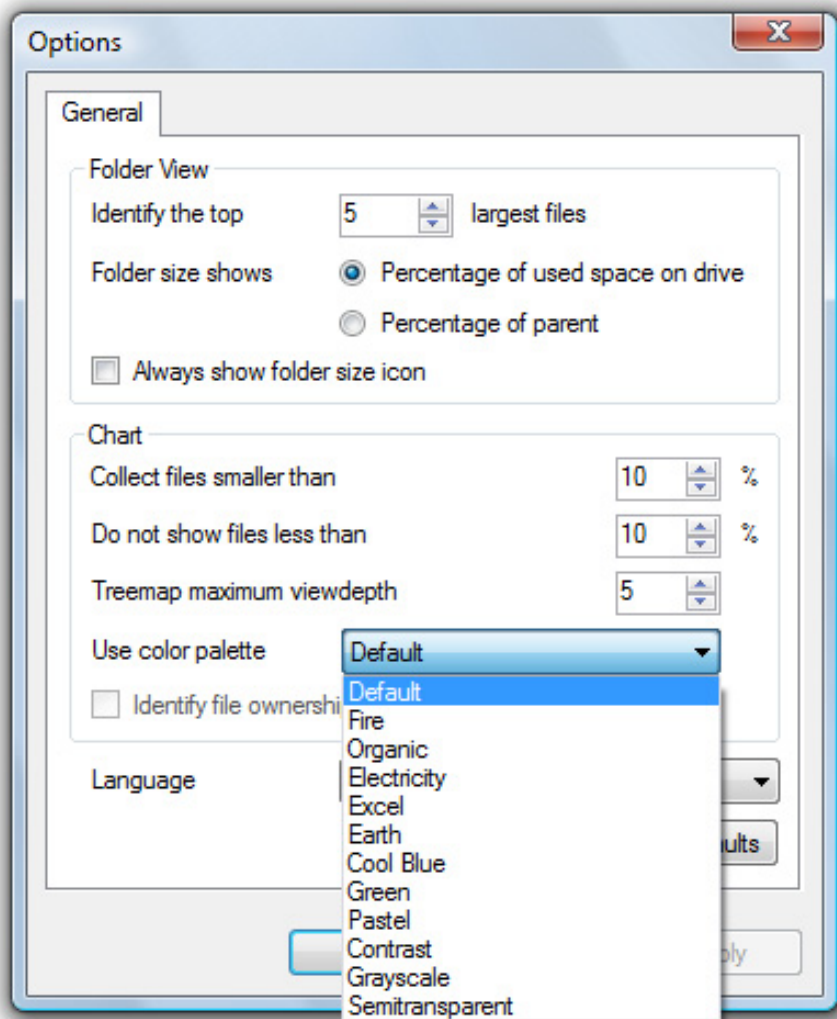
Options

X

General

Folder View

Identify the top 5 largest files

Folder size shows

Percentage of used space on drive

Percentage of parent

Always show folder size icon

Chart

Collect files smaller than 10 %

Do not show files less than 10 %

Treemap maximum viewdepth 5

Use color palette Default

Identify file ownershi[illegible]

Default
Fire
Organic
Electricity
Excel
Earth
Cool Blue
Green
Pastel
Contrast
Grayscale
Semitransparent

Language

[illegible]ults

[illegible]ply